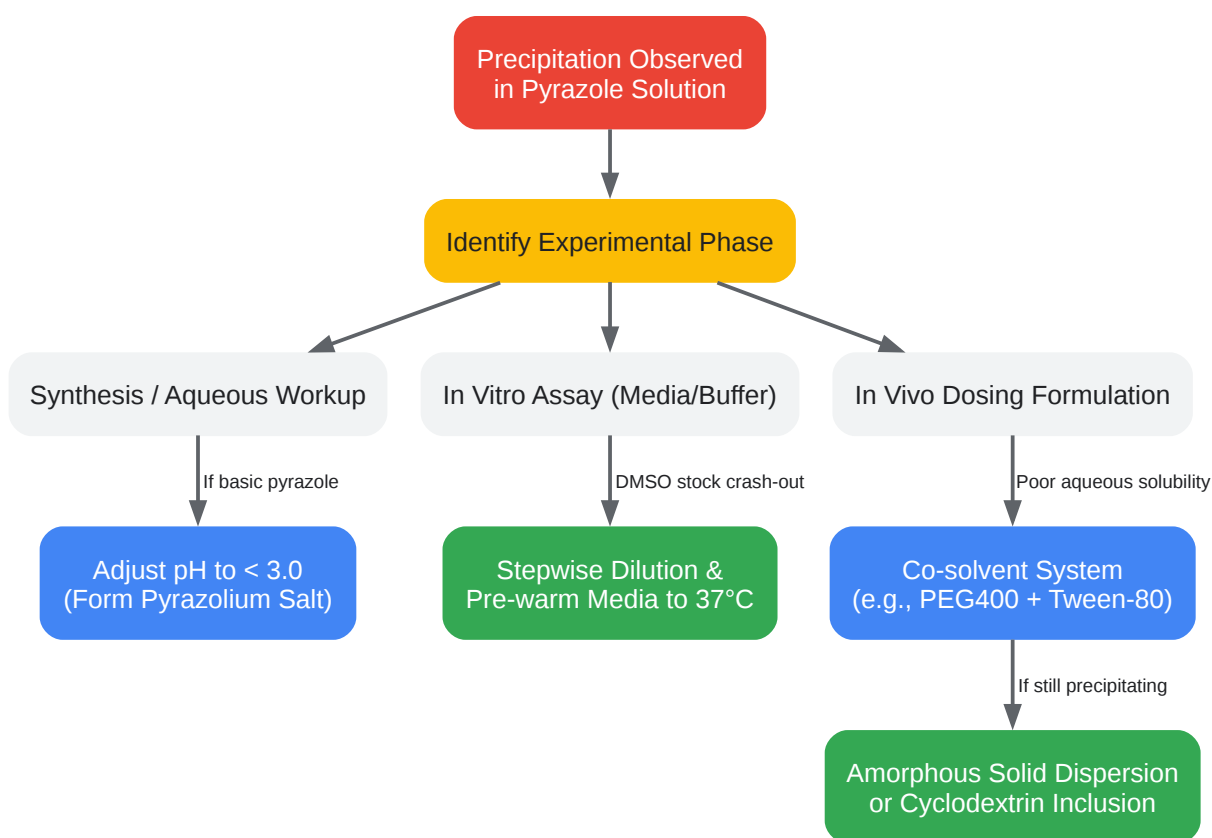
Precipitation Observed in Pyrazole Solution

Identify Experimental Phase

Synthesis / Aqueous Workup

In Vitro Assay (Media/Buffer)

In Vivo Dosing Formulation

If basic pyrazole

DMSO stock crash-out

Poor aqueous solubility

Adjust pH to < 3.0 (Form Pyrazolium Salt)

Stepwise Dilution & Pre-warm Media to 37°C

Co-solvent System (e.g., PEG400 + Tween-80)

If still precipitating

Amorphous Solid Dispersion or Cyclodextrin Inclusion